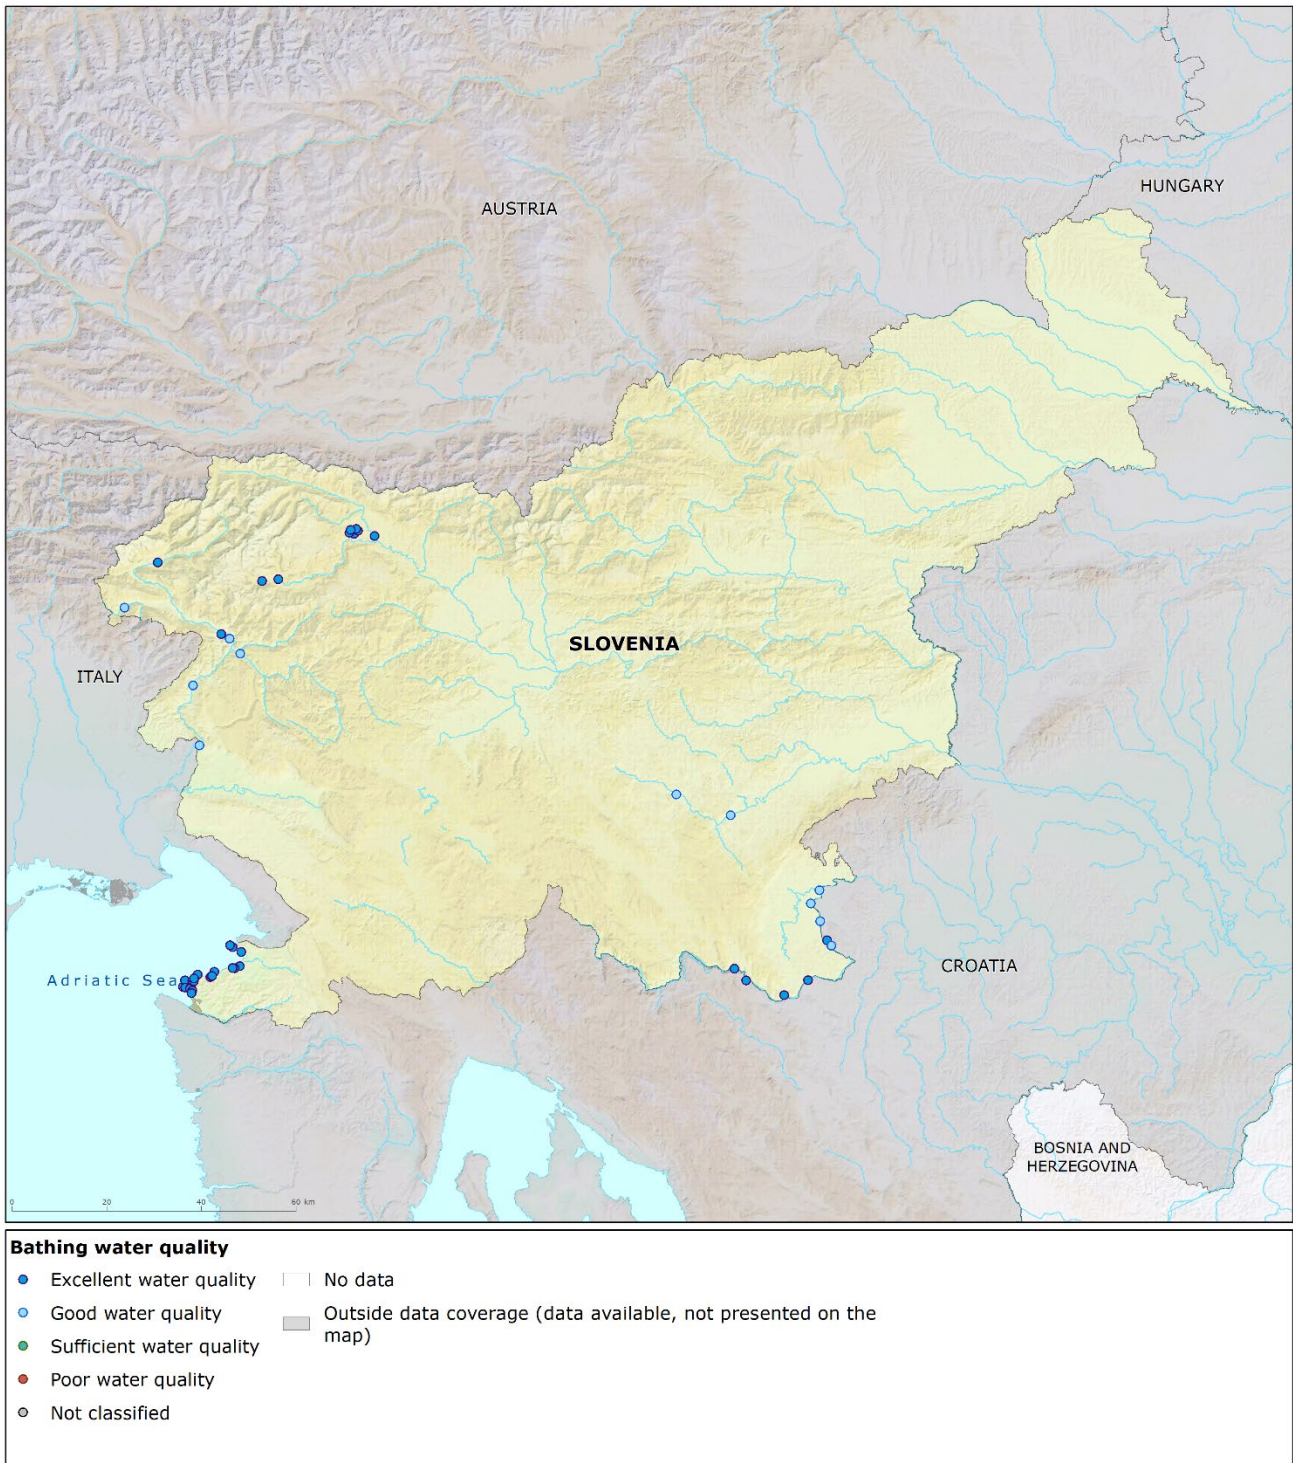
AUSTRIA

HUNGARY

SLOVENIA

ITALY

Adriatic Sea

CROATIA

BOSNIA AND HERZEGOVINA

0 20 40 60 km

Bathing water quality

Excellent water quality

Good water quality

Sufficient water quality

Poor water quality

Not classified

No data

Outside data coverage (data available, not presented on the map)